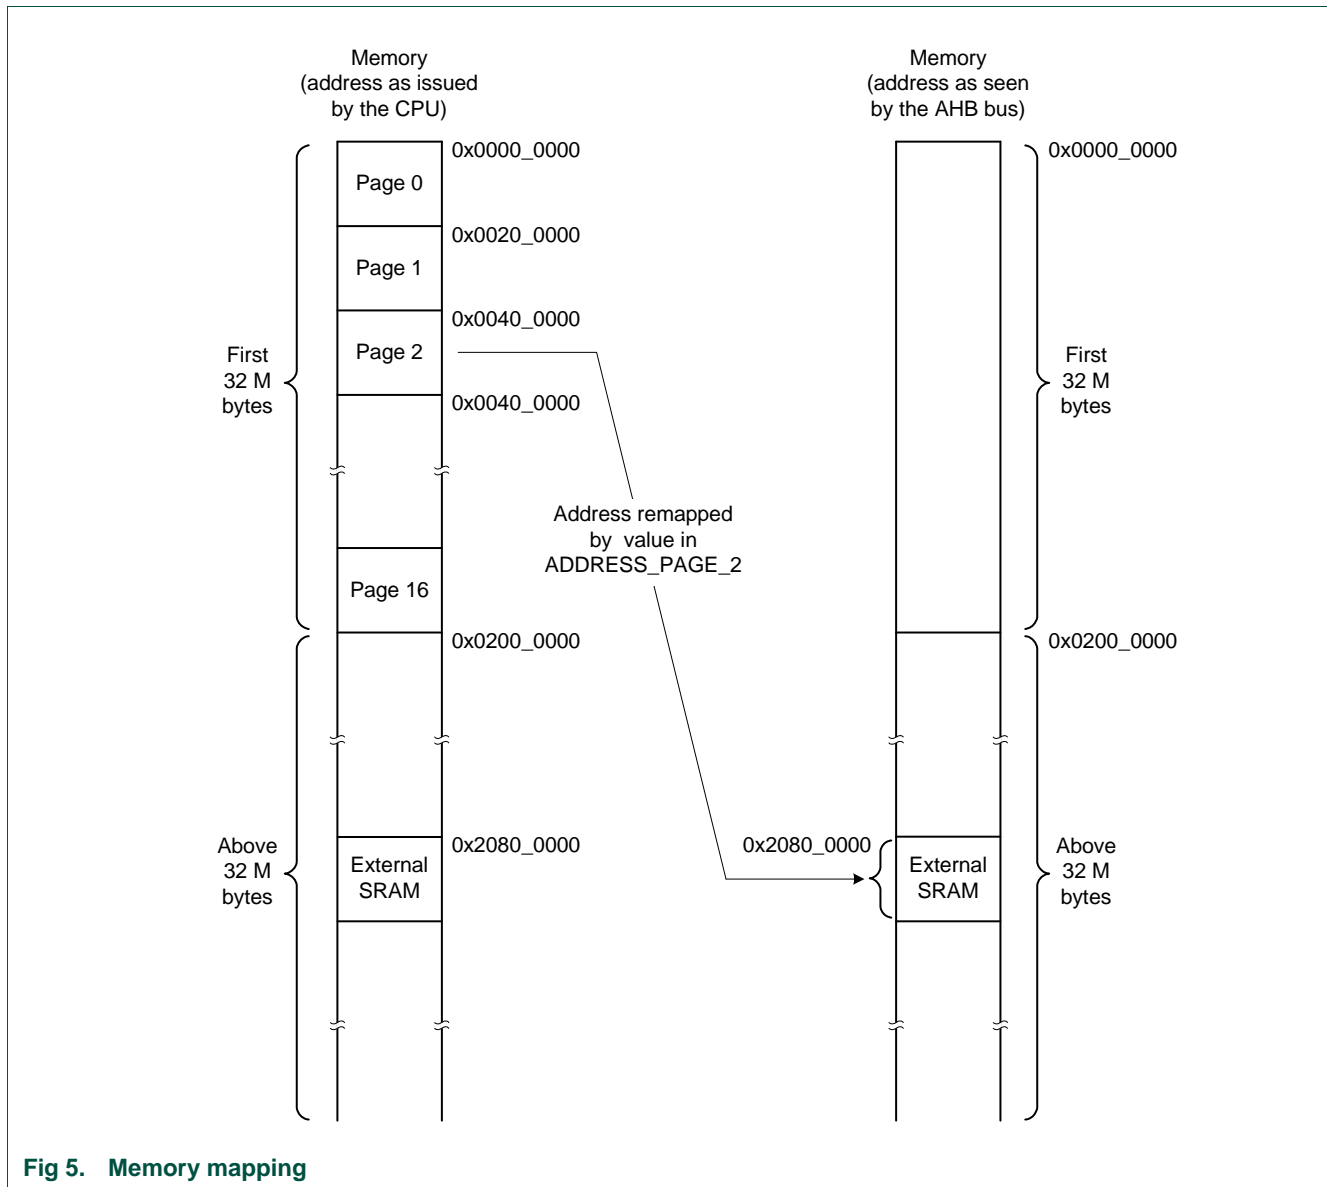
Memory
(address as issued
by the CPU)

Memory
(address as seen
by the AHB bus)

0x0000_0000

Page 0

0x0020_0000

Page 1

0x0040_0000

Page 2

0x0040_0000

First
32 M
bytes

Address remapped
by value in
ADDRESS_PAGE_2

Page 16

0x0200_0000

0x0000_0000

First
32 M
bytes

0x0200_0000

Above
32 M
bytes

External
SRAM

0x2080_0000

0x2080_0000

External
SRAM

Above
32 M
bytes

Fig 5. Memory mapping